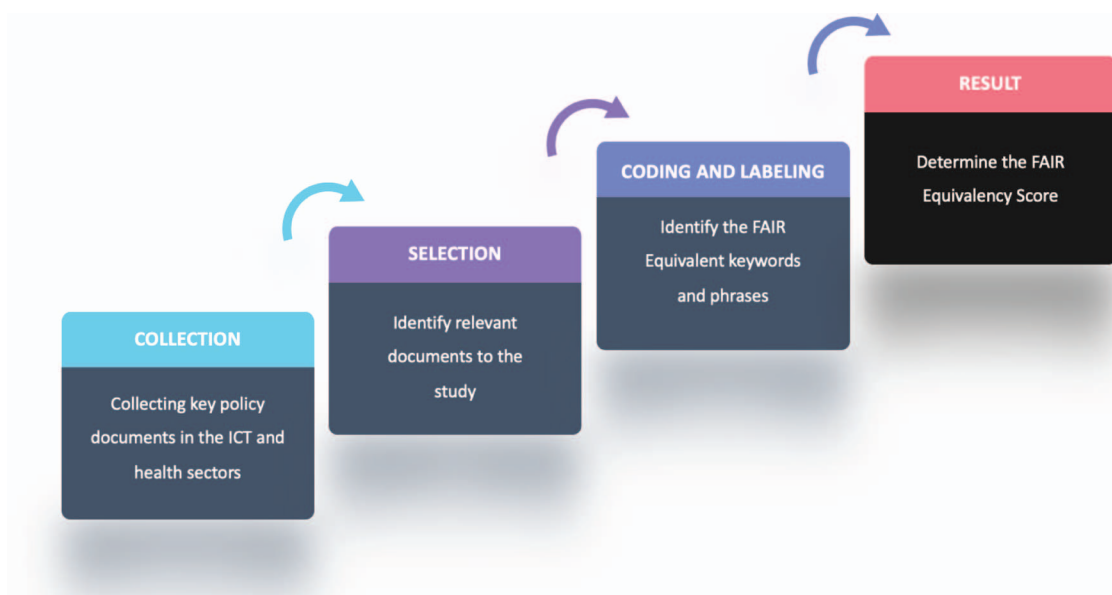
COLLECTION

Collecting key policy documents in the ICT and health sectors

SELECTION

Identify relevant documents to the study

CODING AND LABELING

Identify the FAIR Equivalent keywords and phrases

RESULT

Determine the FAIR Equivalency Score